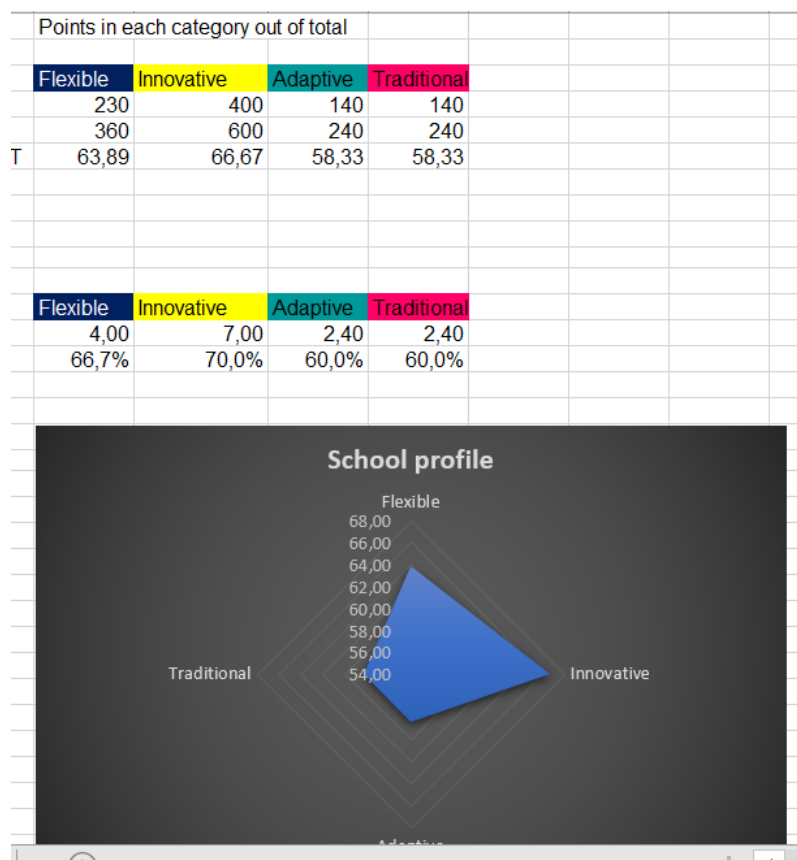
Points in each category out of total

| | Flexible | Innovative | Adaptive | Traditional |
|---|---|---|---|---|
| | 230 | 400 | 140 | 140 |
| | 360 | 600 | 240 | 240 |
| T | 63,89 | 66,67 | 58,33 | 58,33 |

| Flexible | Innovative | Adaptive | Traditional |
|---|---|---|---|
| 4,00 | 7,00 | 2,40 | 2,40 |
| 66,7% | 70,0% | 60,0% | 60,0% |

School profile

Flexible
68,00
66,00
64,00
62,00
60,00
58,00
56,00
54,00
Traditional
Innovative
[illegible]